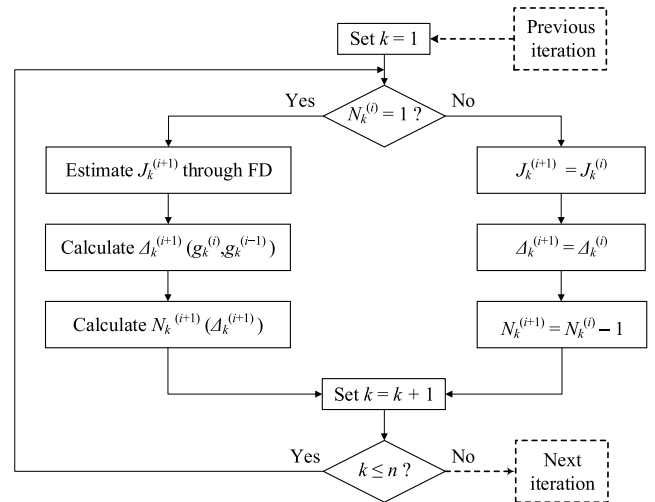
Set $k = 1$

Previous iteration

$N_k^{(i)} = 1$ ?

Yes

No

Estimate $J_k^{(i+1)}$ through FD

Calculate $\Delta_k^{(i+1)} (g_k^{(i)}, g_k^{(i-1)})$

Calculate $N_k^{(i+1)} (\Delta_k^{(i+1)})$

$J_k^{(i+1)} = J_k^{(i)}$

$\Delta_k^{(i+1)} = \Delta_k^{(i)}$

$N_k^{(i+1)} = N_k^{(i)} - 1$

Set $k = k + 1$

Yes

$k \leq n$ ?

No

Next iteration